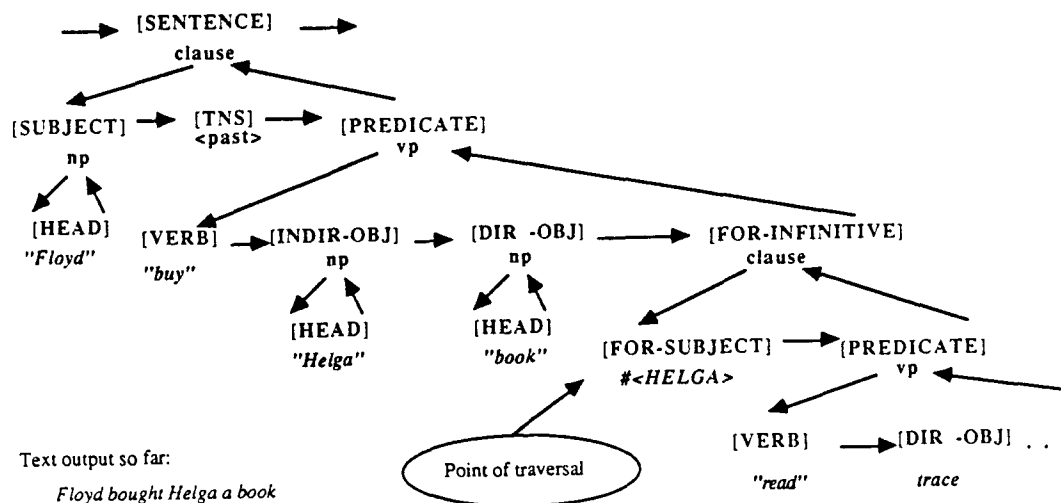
[SENTENCE]
clause

[SUBJECT]
np

[TNS]
<past>

[PREDICATE]
vp

[HEAD]
"Floyd"

[VERB]
"buy"

[INDIR-OBJ]
np

[HEAD]
"Helga"

[DIR -OBJ]
np

[HEAD]
"book"

[FOR-INFINITIVE]
clause

[FOR-SUBJECT]
#<HELGA>

[PREDICATE]
vp

[VERB]
"read"

[DIR -OBJ] . .
trace

Point of traversal

Text output so far:

Floyd bought Helga a book